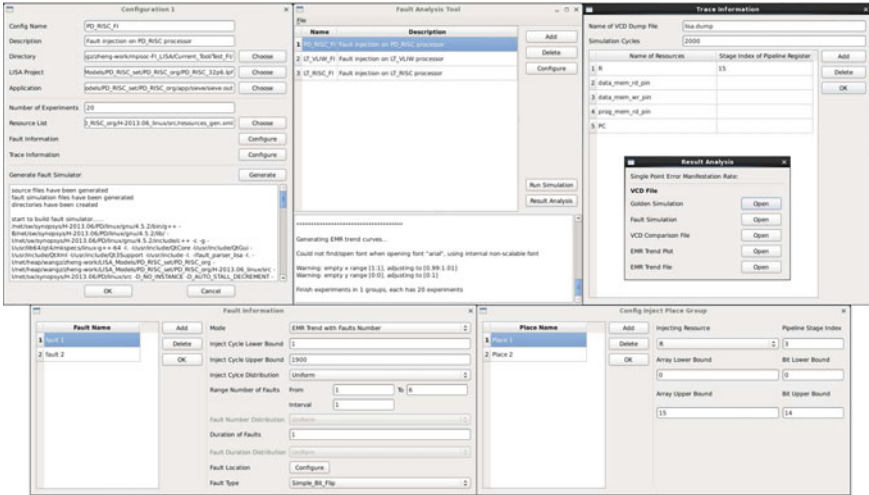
Configuration 1

Config Name PD_RISC_FI
Description Fault injection on PD_RISC processor
Directory /gz/zheng-work/mpsoc-FI_LISA/Current_ToolTest_FI Choose
LISA Project Models/PD_RISC_set/PD_RISC_org/PD_RISC_32p6.lpf Choose
Application odels/PD_RISC_set/PD_RISC_org/app/sieve/sieve.out Choose
Number of Experiments 20
Resource List 3_RISC_org/H-2013.06_linux/src/resources_gen.xml Choose
Fault Information Configure
Trace Information Configure
Generate Fault Simulator Generate

source files have been generated
fault simulation files have been generated
directories have been created

start to build fault simulator.......
/net/sw/synopsys/H-2013.06/PD/linux/gnu/4.5.2/bin/g++ -
B/net/sw/synopsys/H-2013.06/PD/linux/gnu/4.5.2/lib/ -
I/net/sw/synopsys/H-2013.06/PD/linux/gnu/4.5.2/include/ -c -g -
I/usr/lib64/qt4/mkspecs/linux-g++-64 -I. -I/usr/include/QtCore -I/usr/include/QtGui -
I/usr/include/Qt3Support -I/usr/include -I. -I/fault_parser_lisa -I. -
I/net/heap/wangz/zheng-work/LISA_Models/PD_RISC_set/PD_RISC_org -
I/net/heap/wangz/zheng-work/LISA_Models/PD_RISC_set/PD_RISC_org/H-2013.06_linux/src -
I/net/sw/synopsys/H-2013.06/PD/linux/src -D_NO_INSTANCE -D_AUTO_STALL_DECREMENT -

OK Cancel

Fault Analysis Tool
File

| | Name | Description |
|---|---|---|
| 1 | PD_RISC_FI | Fault injection on PD_RISC processor |
| 2 | LT_VLIW_FI | Fault injection on LT_VLIW processor |
| 3 | LT_RISC_FI | Fault injection on LT_RISC processor |

Add
Delete
Configure
Run Simulation
Result Analysis

****************************************

Generating EMR trend curves...

Could not find/open font when opening font "arial", using internal non-scalable font

Warning: empty x range [1:1], adjusting to [0.99:1.01]
Warning: empty y range [0:0], adjusting to [0:1]

Finish experiments in 1 groups, each has 20 experiments

Trace Information

Name of VCD Dump File lisa.dump
Simulation Cycles 2000

| | Name of Resources | Stage Index of Pipeline Register |
|---|---|---|
| 1 | R | 15 |
| 2 | data_mem_rd_pin | |
| 3 | data_mem_wr_pin | |
| 4 | prog_mem_rd_pin | |
| 5 | PC | |

Add
Delete
OK

Result Analysis
Single Point Error Manifestation Rate:
VCD File
Golden Simulation Open
Fault Simulation Open
VCD Comparison File Open
EMR Trend Plot Open
EMR Trend File Open

Fault Information

| | Fault Name |
|---|---|
| 1 | fault 1 |
| 2 | fault 2 |

Add
Delete
OK

Mode EMR Trend with Faults Number
Inject Cycle Lower Bound 1
Inject Cycle Upper Bound 1900
Inject Cycle Distribution Uniform
Range Number of Faults From 1 To 6
Interval 1
Fault Number Distribution Uniform
Duration of Faults 1
Fault Duration Distribution Uniform
Fault Location Configure
Fault Type Simple_Bit_Flip

Config Inject Place Group

| | Place Name |
|---|---|
| 1 | Place 1 |
| 2 | Place 2 |

Add
Delete
OK

Injecting Resource R
Pipeline Stage Index 3
Array Lower Bound 0
Bit Lower Bound 0
Array Upper Bound 15
Bit Upper Bound 14